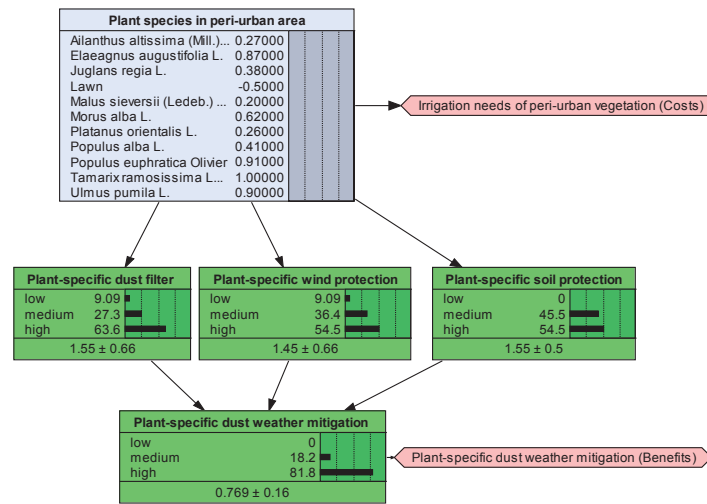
Plant species in peri-urban area

| | |
|---|---|
| Ailanthus altissima (Mill.)... | 0.27000 |
| Elaeagnus augustifolia L. | 0.87000 |
| Juglans regia L. | 0.38000 |
| Lawn | -0.5000 |
| Malus sieversii (Ledeb.) ... | 0.20000 |
| Morus alba L. | 0.62000 |
| Platanus orientalis L. | 0.26000 |
| Populus alba L. | 0.41000 |
| Populus euphratica Olivier | 0.91000 |
| Tamarix ramosissima L... | 1.00000 |
| Ulmus pumila L. | 0.90000 |

Irrigation needs of peri-urban vegetation (Costs)

Plant-specific dust filter

| | |
|---|---|
| low | 9.09 |
| medium | 27.3 |
| high | 63.6 |

1.55 ± 0.66

Plant-specific wind protection

| | |
|---|---|
| low | 9.09 |
| medium | 36.4 |
| high | 54.5 |

1.45 ± 0.66

Plant-specific soil protection

| | |
|---|---|
| low | 0 |
| medium | 45.5 |
| high | 54.5 |

1.55 ± 0.5

Plant-specific dust weather mitigation

| | |
|---|---|
| low | 0 |
| medium | 18.2 |
| high | 81.8 |

0.769 ± 0.16

Plant-specific dust weather mitigation (Benefits)